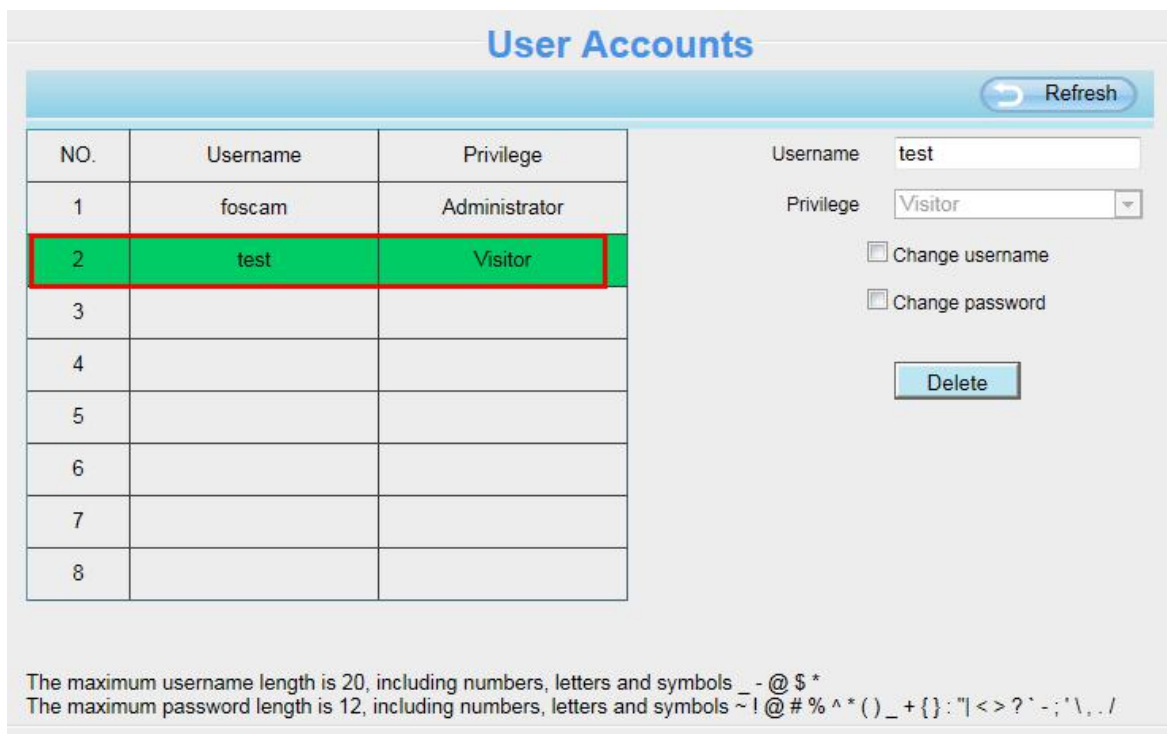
User Accounts

Refresh

| NO. | Username | Privilege |
|---|---|---|
| 1 | foscam | Administrator |
| 2 | test | Visitor |
| 3 | | |
| 4 | | |
| 5 | | |
| 6 | | |
| 7 | | |
| 8 | | |

Username test

Privilege Visitor

Change username

Change password

Delete

The maximum username length is 20, including numbers, letters and symbols _ - @ $ *
The maximum password length is 12, including numbers, letters and symbols ~ ! @ # % ^ * ( ) _ + { } : "| < > ? ` - ; ' \ , . /